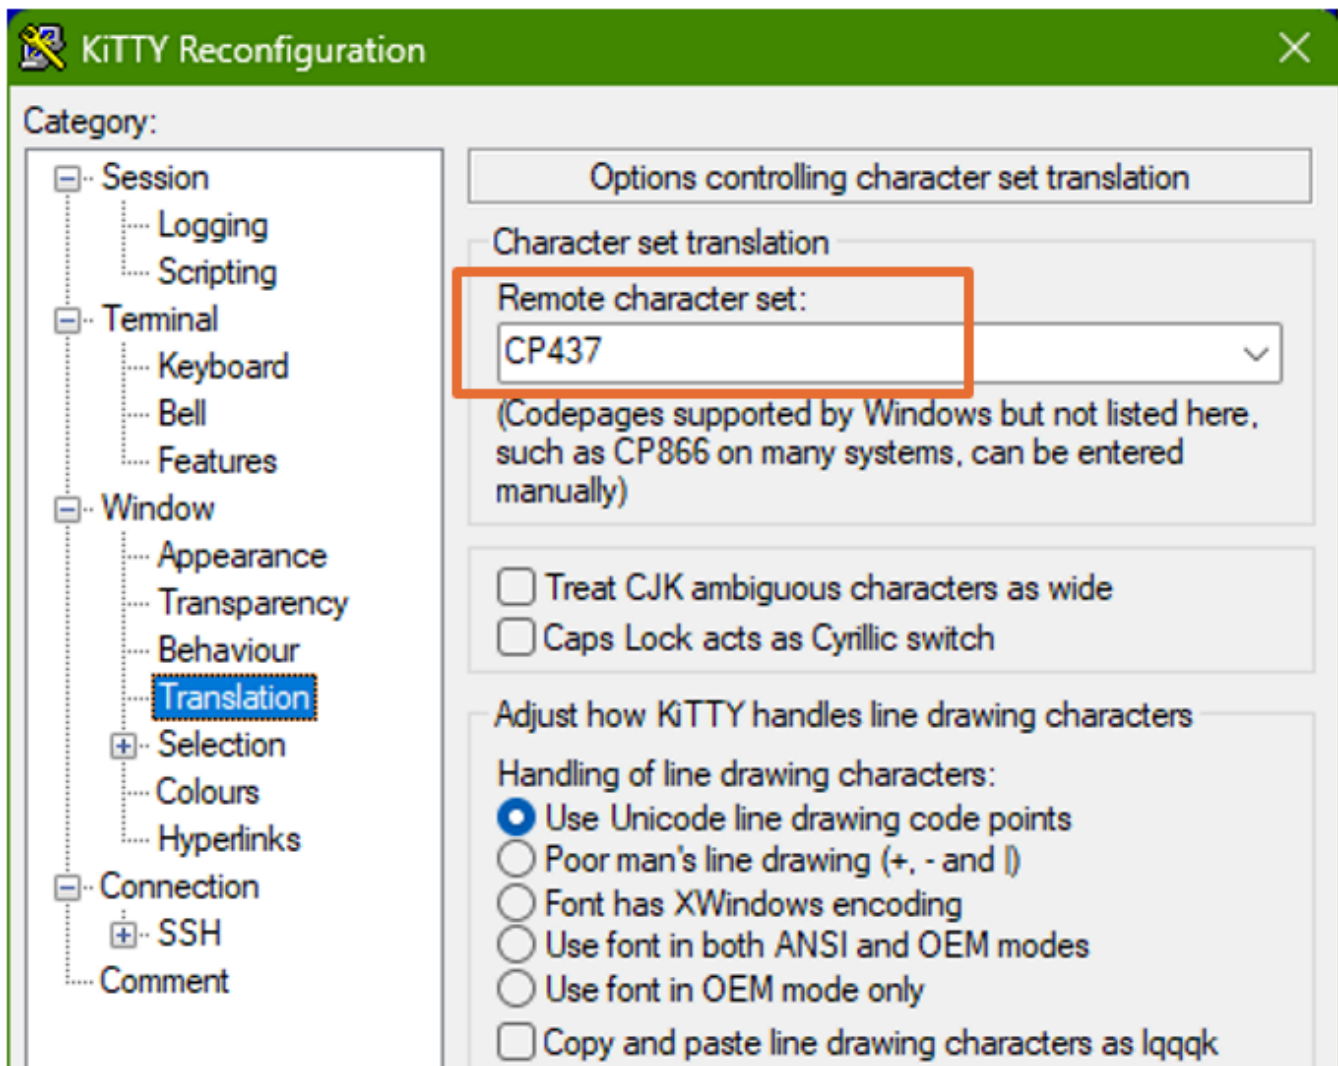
KiTTY Reconfiguration

Category:

Session
Logging
Scripting
Terminal
Keyboard
Bell
Features
Window
Appearance
Transparency
Behaviour
Translation
Selection
Colours
Hyperlinks
Connection
SSH
Comment

Options controlling character set translation

Character set translation

Remote character set:

CP437

(Codepages supported by Windows but not listed here, such as CP866 on many systems, can be entered manually)

Treat CJK ambiguous characters as wide
Caps Lock acts as Cyrillic switch

Adjust how KiTTY handles line drawing characters

Handling of line drawing characters:
Use Unicode line drawing code points
Poor man's line drawing (+, - and |)
Font has XWindows encoding
Use font in both ANSI and OEM modes
Use font in OEM mode only
Copy and paste line drawing characters as lqqqk